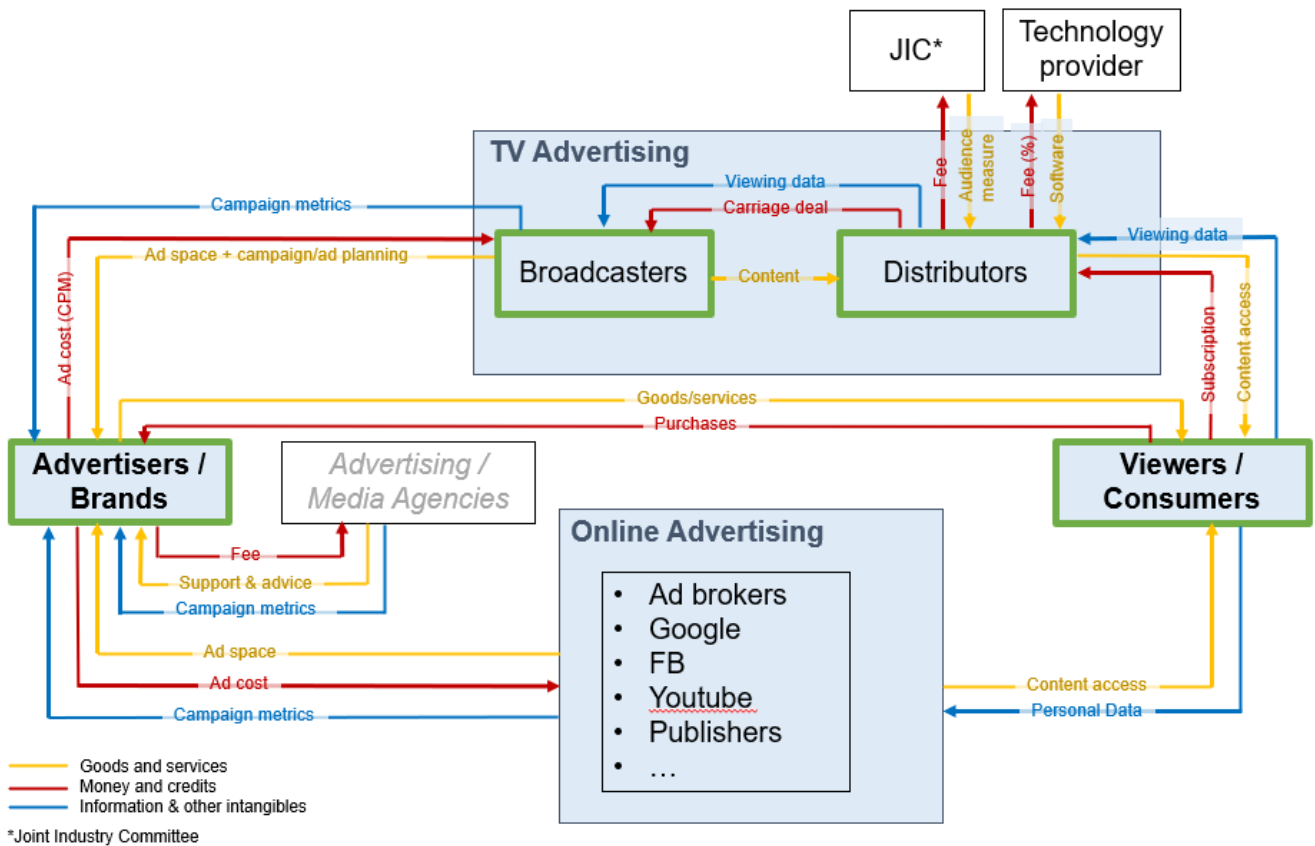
JIC*

Technology provider

TV Advertising

Fee

Audience measure

Fee (%)

Software

Viewing data

Carriage deal

Campaign metrics

Ad space + campaign/ad planning

Ad cost (CPM)

Broadcasters

Content

Distributors

Viewing data

Subscription

Content access

Goods/services

Purchases

Advertisers / Brands

Advertising / Media Agencies

Viewers / Consumers

Fee

Support & advice

Campaign metrics

Online Advertising

- Ad brokers
- Google
- FB
- Youtube
- Publishers
- …

Ad space

Ad cost

Campaign metrics

Content access

Personal Data

Goods and services
Money and credits
Information & other intangibles

*Joint Industry Committee